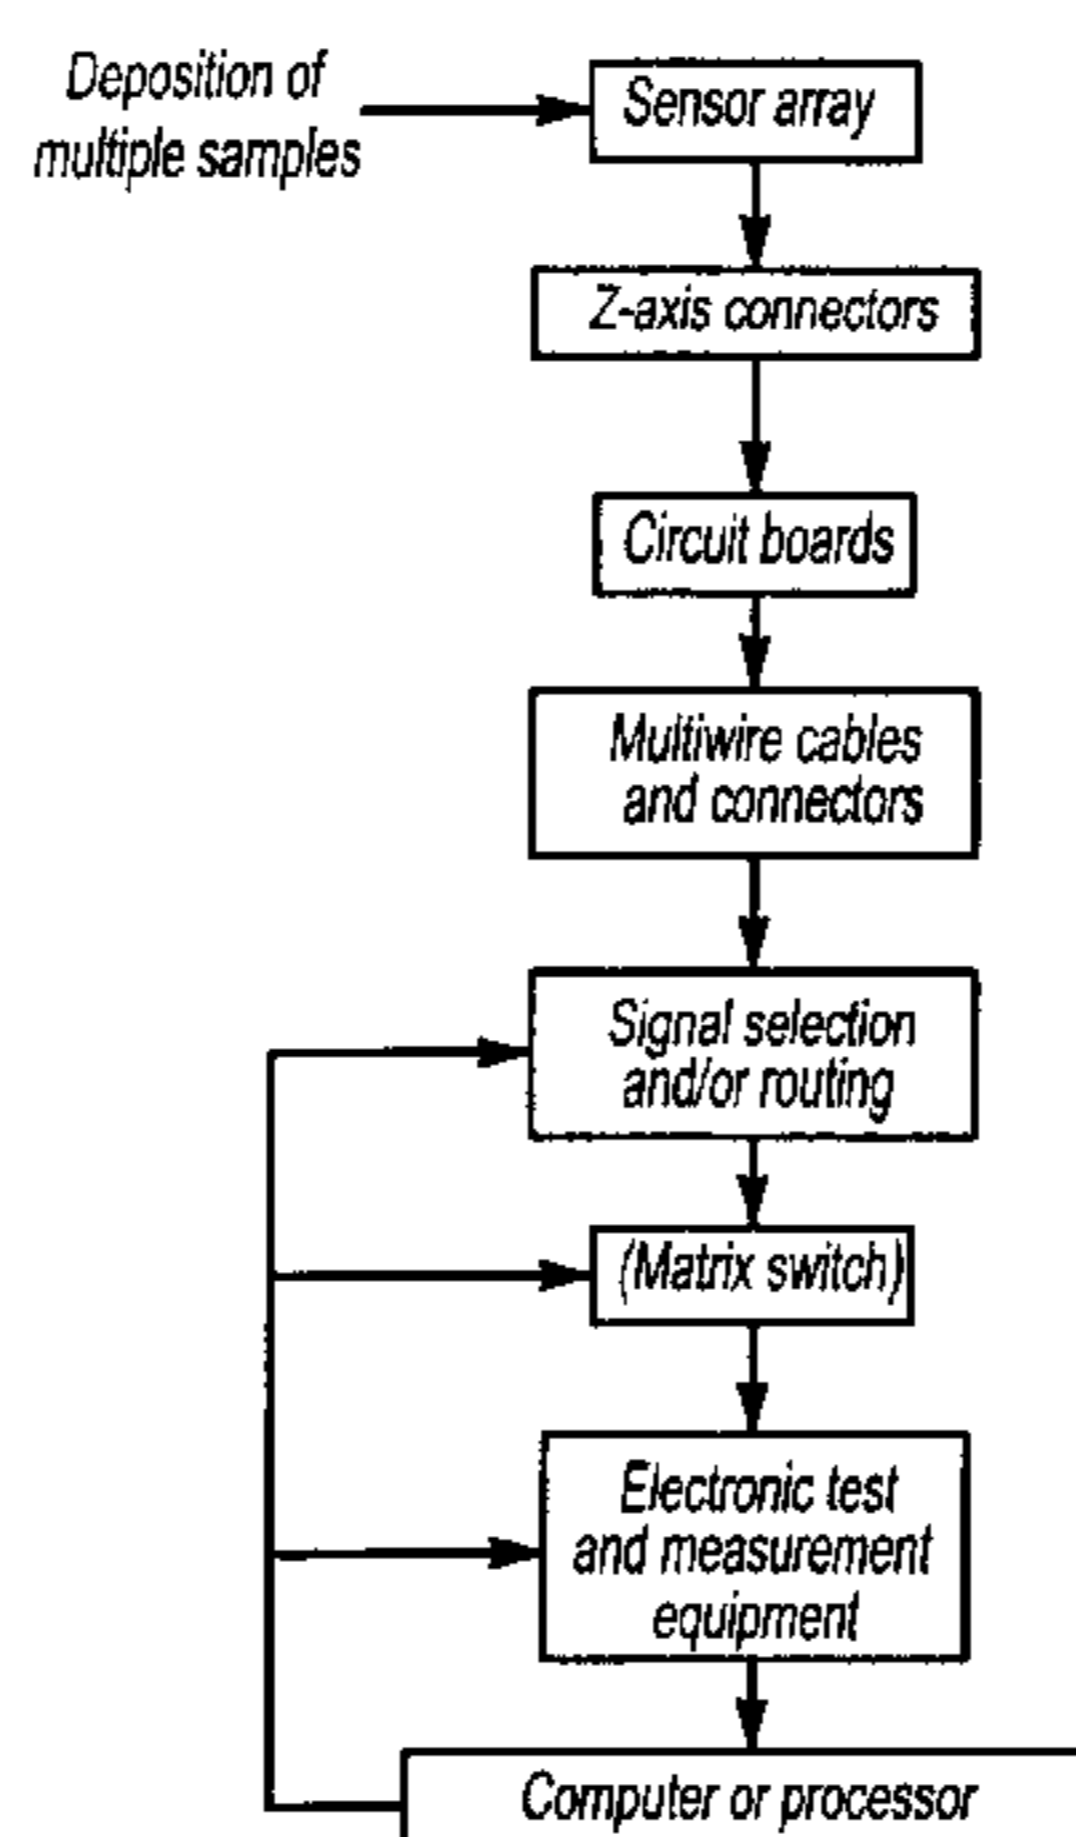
Deposition of multiple samples

Sensor array

Z-axis connectors

Circuit boards

Multiwire cables and connectors

Signal selection and/or routing

(Matrix switch)

Electronic test and measurement equipment

Computer or processor